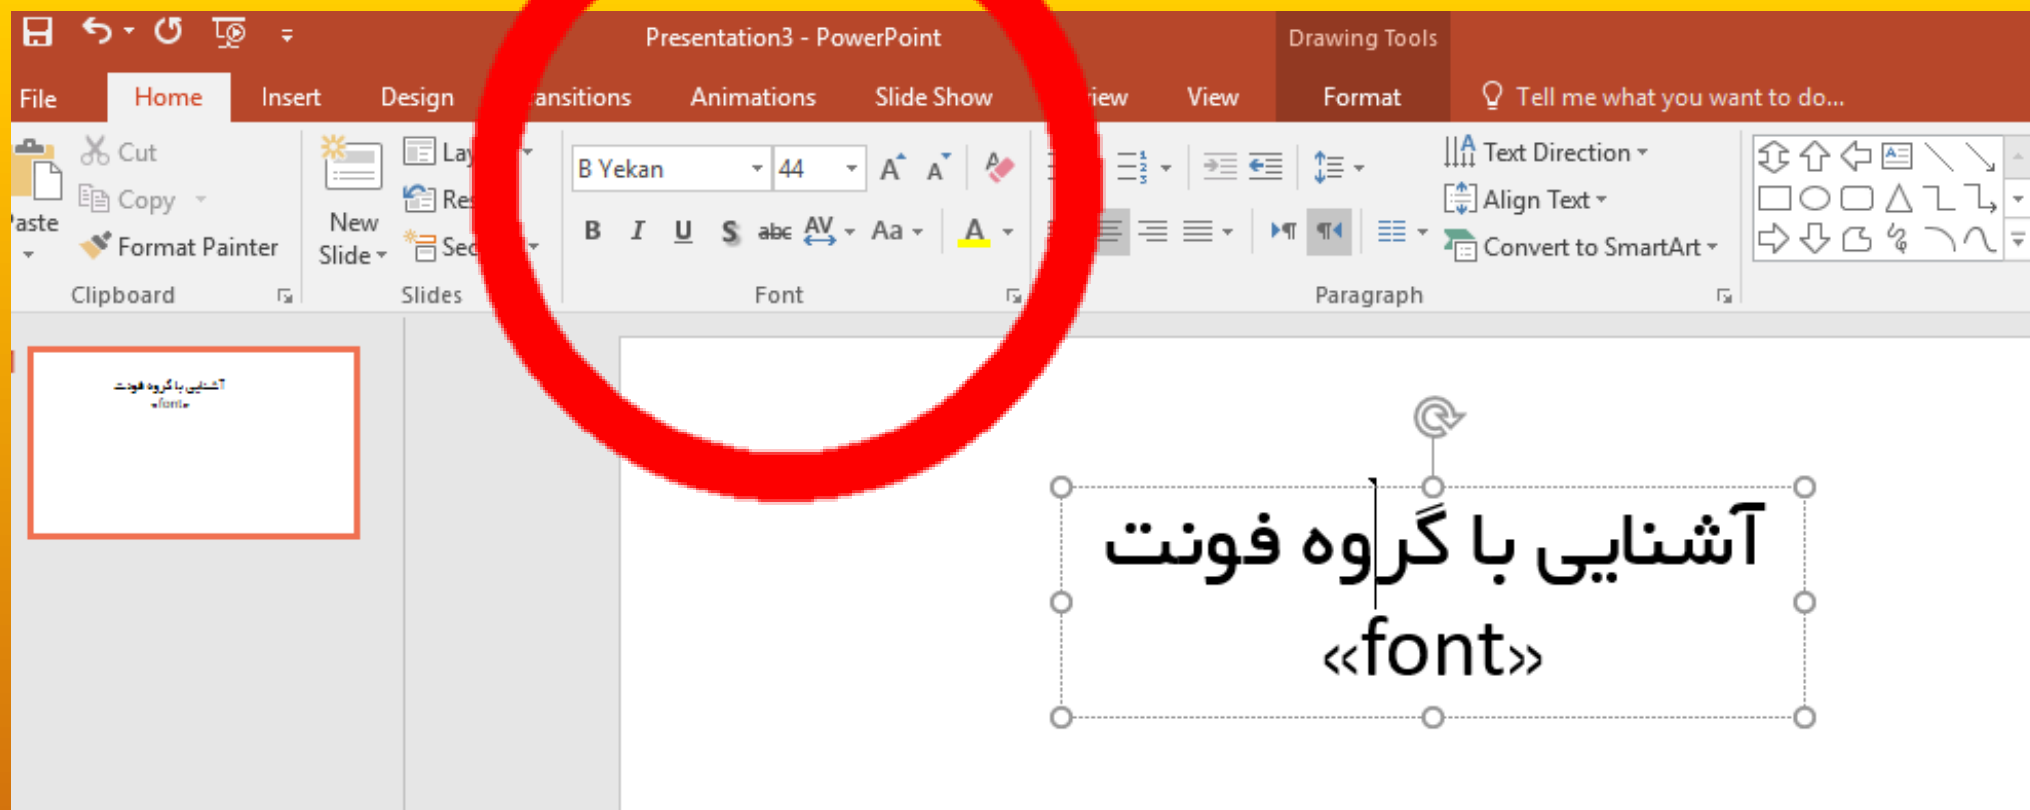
Presentation3 - PowerPoint

Drawing Tools

File Home Insert Design ansitions Animations Slide Show iew View Format Tell me what you want to do...

Cut
Copy
aste
Format Painter
Clipboard

New Slide
Lay
Re
Sec
Slides

B Yekan 44
B I U S abc AV Aa A
Font

Text Direction
Align Text
Convert to SmartArt
Paragraph

آشنایی با گروه فونت
«font»

آشنایی با گروه فونت
«font»